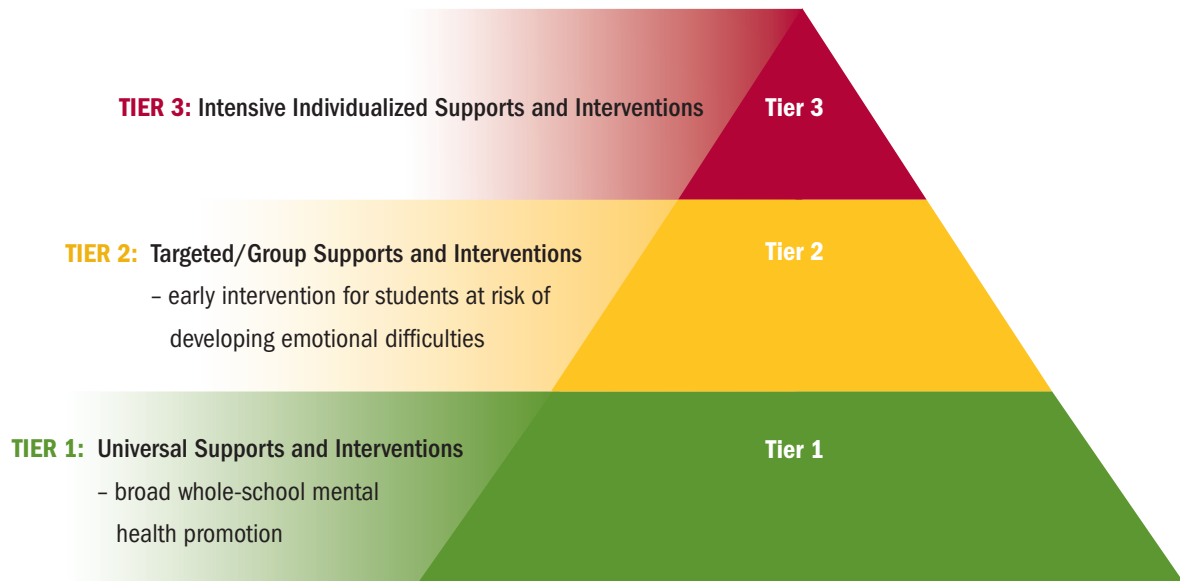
TIER 3: Intensive Individualized Supports and Interventions

Tier 3

TIER 2: Targeted/Group Supports and Interventions
– early intervention for students at risk of developing emotional difficulties

Tier 2

TIER 1: Universal Supports and Interventions
– broad whole-school mental health promotion

Tier 1